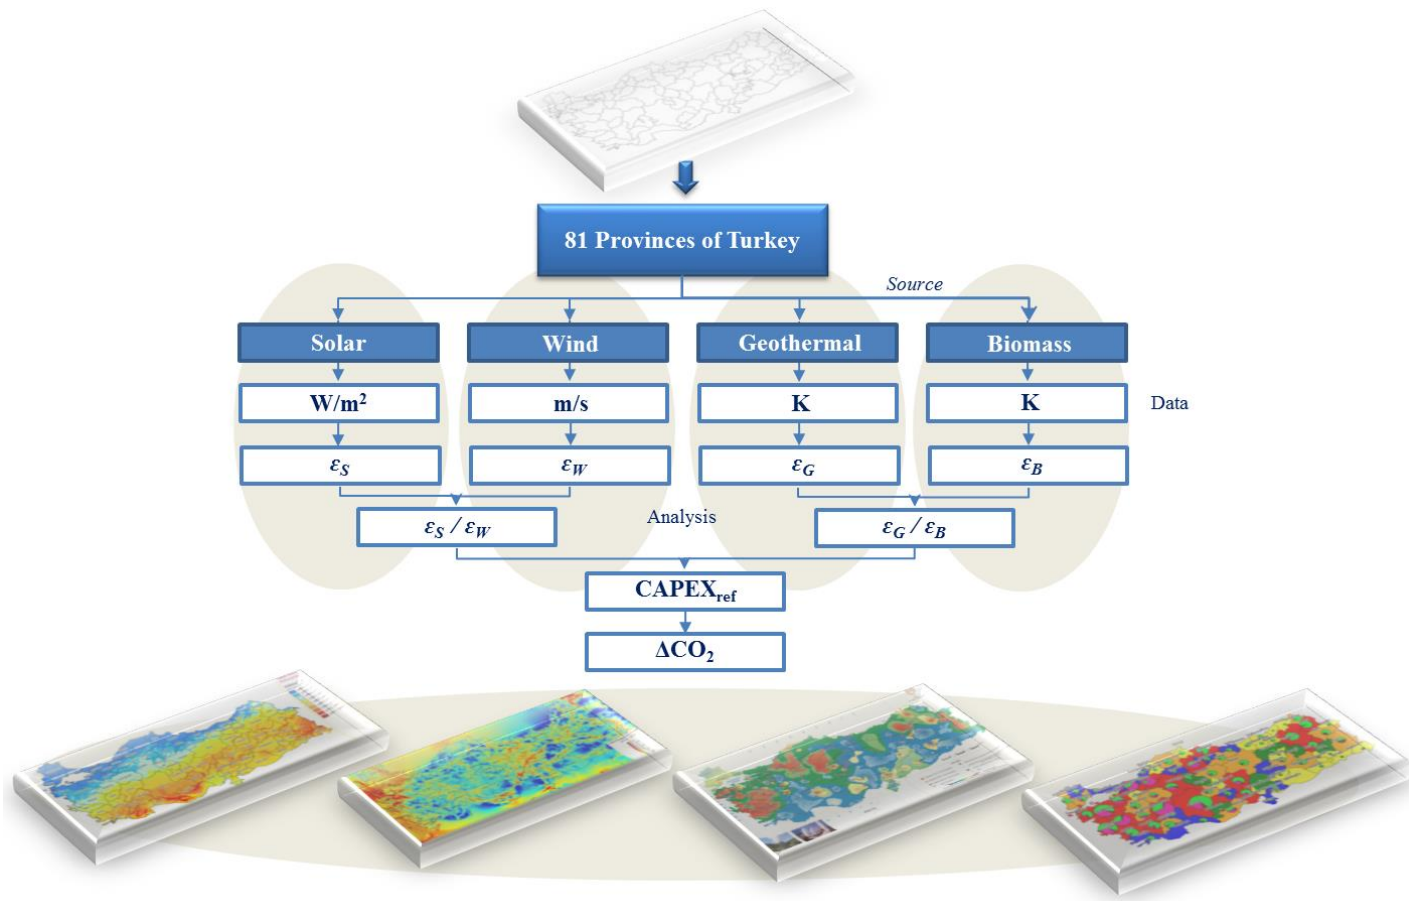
81 Provinces of Turkey

Source

Solar

Wind

Geothermal

Biomass

W/m$^2$

m/s

K

K

Data

$\varepsilon_S$

$\varepsilon_W$

$\varepsilon_G$

$\varepsilon_B$

$\varepsilon_S / \varepsilon_W$

Analysis

$\varepsilon_G / \varepsilon_B$

CAPEX$_{ref}$

$\Delta CO_2$